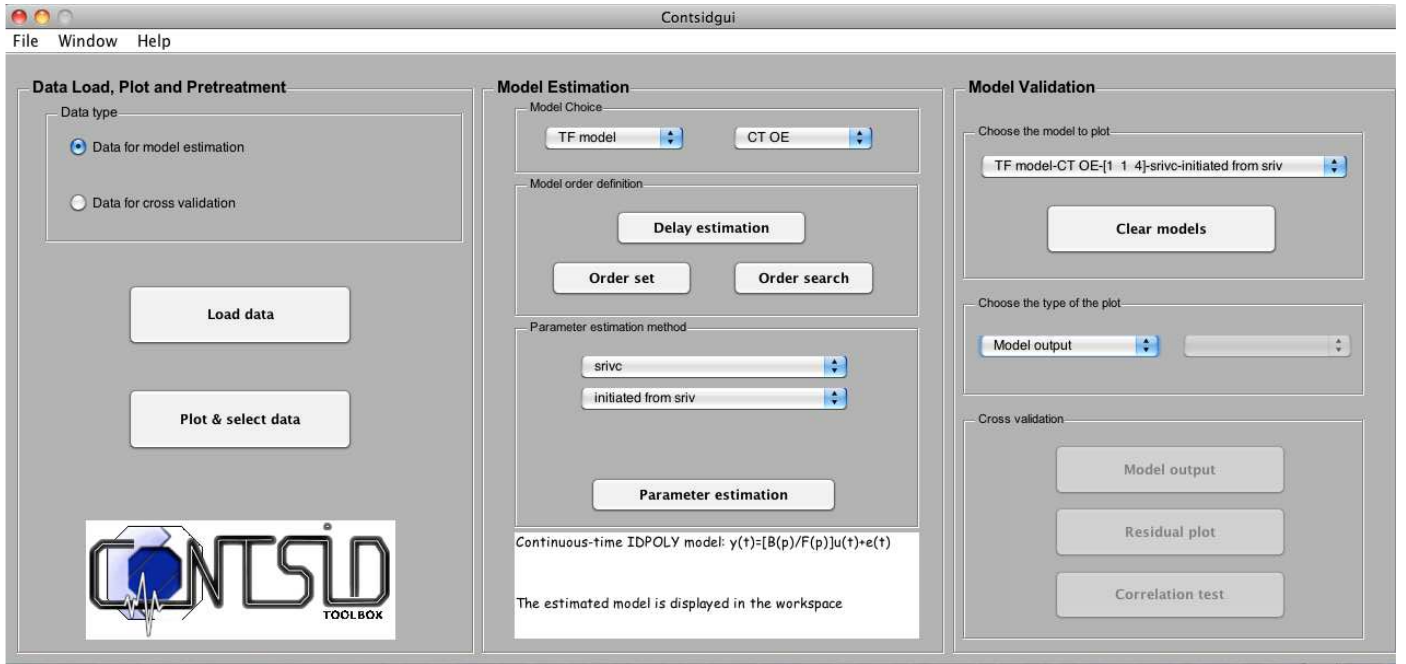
Contsidgui

File Window Help

Data Load, Plot and Pretreatment

Data type

Data for model estimation

Data for cross validation

Load data

Plot & select data

CONTSID TOOLBOX

Model Estimation

Model Choice

TF model

CT OE

Model order definition

Delay estimation

Order set

Order search

Parameter estimation method

srivc

initiated from sriv

Parameter estimation

Continuous-time IDPOLY model: y(t)=[B(p)/F(p)]u(t)+e(t)

The estimated model is displayed in the workspace

Model Validation

Choose the model to plot

TF model-CT OE-[1 1 4]-srivc-initiated from sriv

Clear models

Choose the type of the plot

Model output

Cross validation

Model output

Residual plot

Correlation test